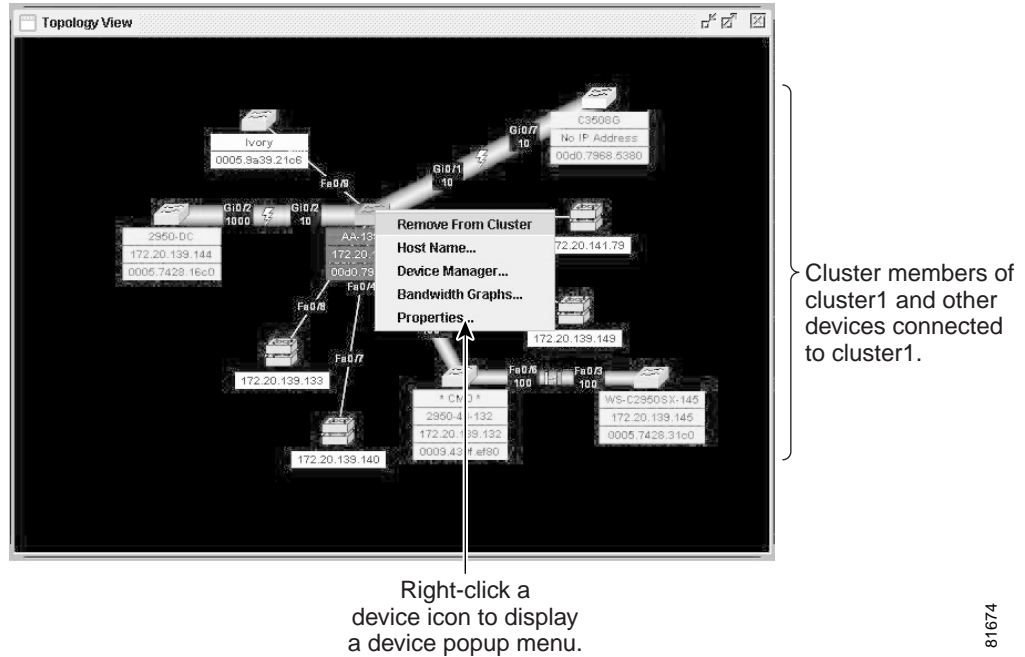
Topology View

Ivory
0005.9a39.21c6

Fa0/9

C3508G
No IP Address
00d0.7968.5380

Gi0/7
10

Gi0/1
10

Gi0/2
1000

Gi0/2
10

2950-DC
172.20.139.144
0005.7428.16c0

AA-13
172.20.
00d0.79

Remove From Cluster
Host Name...
Device Manager...
Bandwidth Graphs...
Properties...

72.20.141.79

Fa0/8

Fa0/4

172.20.139.149

100

Fa0/7

172.20.139.133

Fa0/6
100

Fa0/3
100

* CMD *
2950-4-132
172.20.139.132
0009.43 f.ef80

WS-C2950SX-145
172.20.139.145
0005.7428.31c0

172.20.139.140

Cluster members of cluster1 and other devices connected to cluster1.

Right-click a device icon to display a device popup menu.

81674